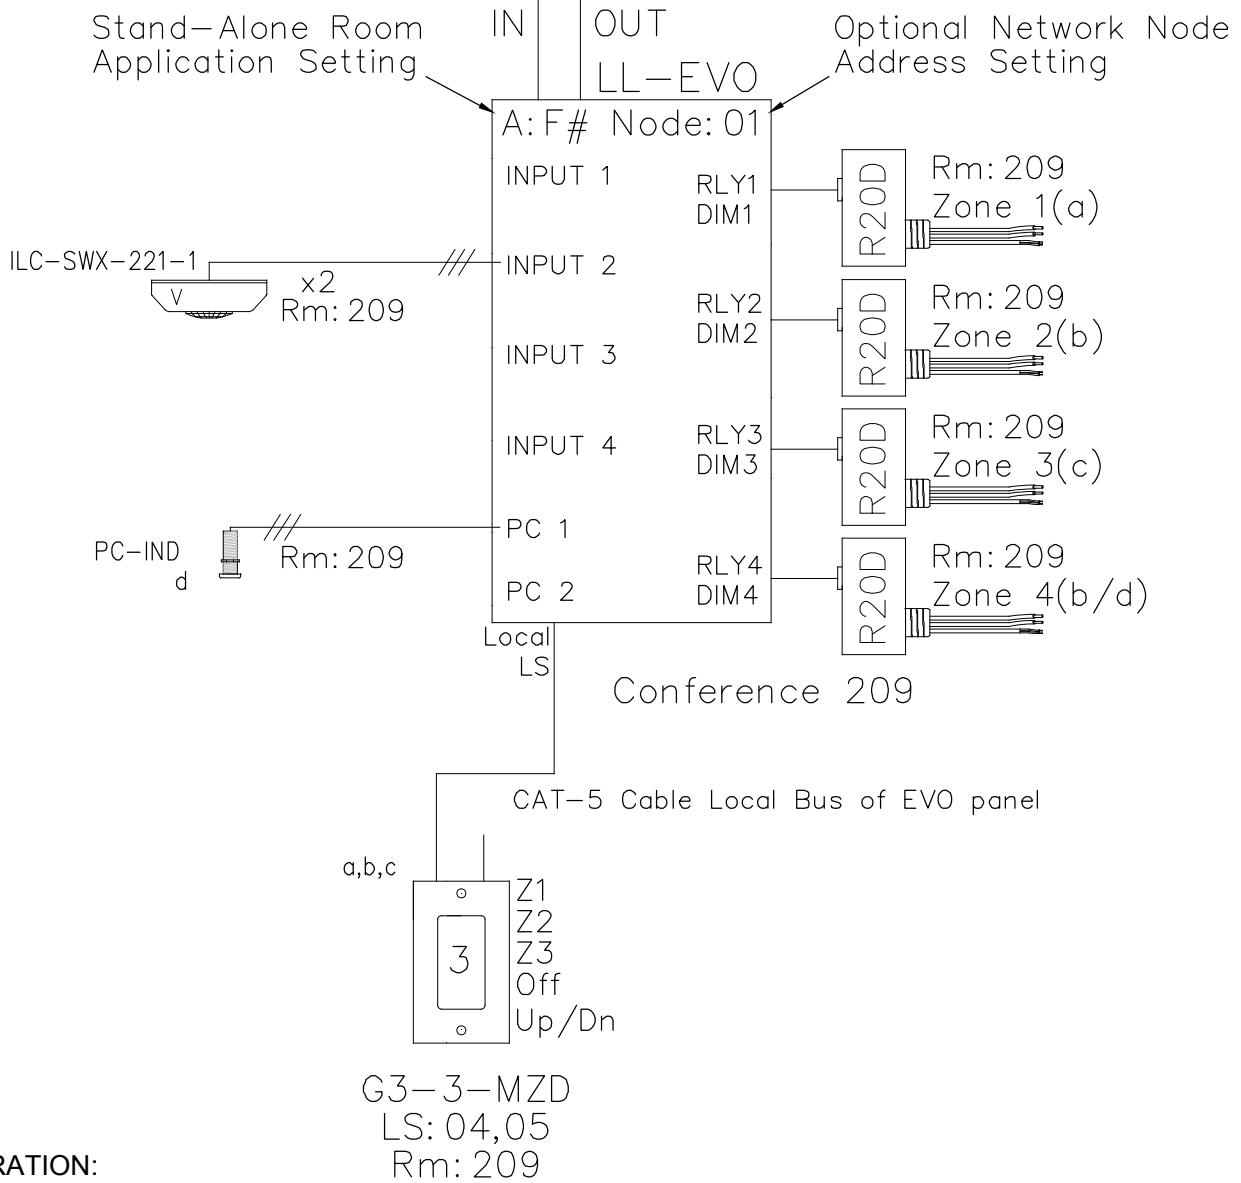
Stand-Alone Room Application Setting

IN

OUT

LL-EVO

Optional Network Node Address Setting

A: F# Node: 01

INPUT 1

RLY1
DIM1

R20D

Rm: 209
Zone 1(a)

ILC-SWX-221-1

V

x2
Rm: 209

INPUT 2

RLY2
DIM2

R20D

Rm: 209
Zone 2(b)

INPUT 3

INPUT 4

RLY3
DIM3

R20D

Rm: 209
Zone 3(c)

PC 1

PC-IND
d

Rm: 209

PC 2

RLY4
DIM4

R20D

Rm: 209
Zone 4(b/d)

Local
LS

Conference 209

CAT-5 Cable Local Bus of EVO panel

a,b,c

3

Z1
Z2
Z3
Off
Up/Dn

G3-3-MZD
LS: 04,05
Rm: 209

RATION: